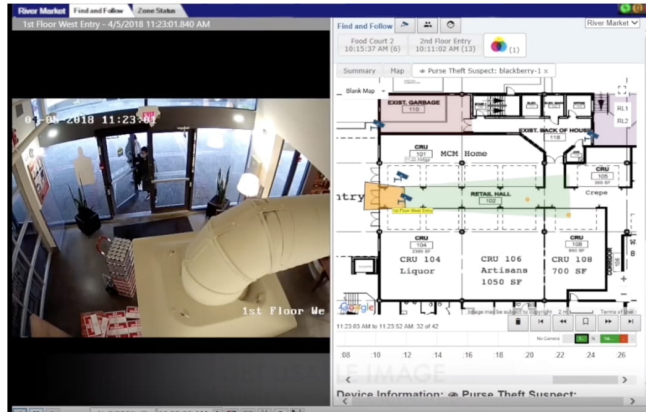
River Market Find and Follow Zone Status

1st Floor West Entry - 4/5/2018 11:23:01.840 AM

04-05-2018 11:23:01

1st Floor We

Find and Follow

River Market

Food Court 2 10:15:37 AM (6)

2nd Floor Entry 11:10:02 AM (13)

(1)

Summary Map Purse Theft Suspect: blackberry-1 ×

Blank Map

EXIST. GARBAGE 110

EXIST. BACK OF HOUSE 118

RL1

RL2

CRU 101

MCM Home

CRU 105

Crepe

ntry

RETAIL HALL 102

1st Floor West Entry

CRU 104

CRU 106

CRU 108

CRU 104 Liquor

CRU 106 Artisans 1050 SF

CRU 108 700 SF

Google

11:23:03 AM to 11:23:52 AM 32 of 42

No Camera

:08 :10 :12 :14 :16 :18 :20 :22 :24 :26

Device Information: Purse Theft Suspect: